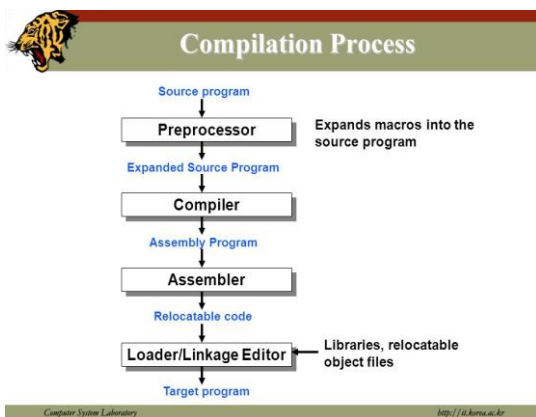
Compilation Process

Source program

Preprocessor

Expands macros into the source program

Expanded Source Program

Compiler

Assembly Program

Assembler

Relocatable code

Loader/Linkage Editor

Libraries, relocatable object files

Target program

Computer System Laboratory

http://it.korea.ac.kr